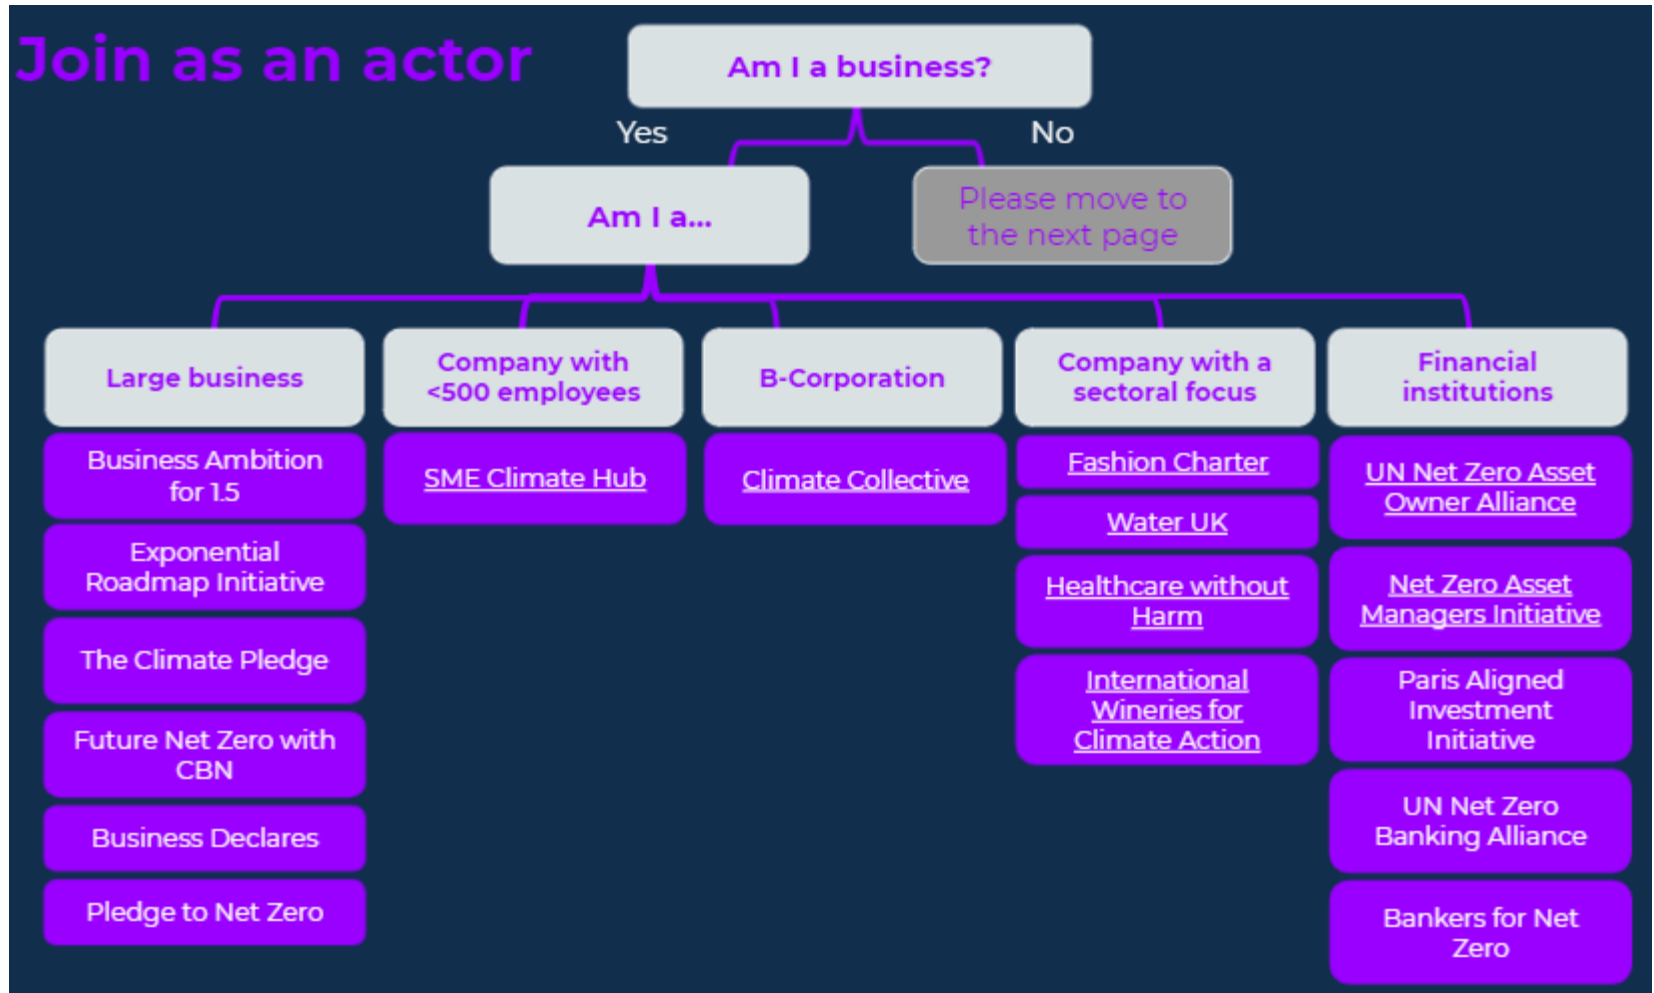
Join as an actor

Am I a business?

Yes

No

Am I a...

Please move to the next page

Large business

Business Ambition for 1.5

Exponential Roadmap Initiative

The Climate Pledge

Future Net Zero with CBN

Business Declares

Pledge to Net Zero

Company with <500 employees

SME Climate Hub

B-Corporation

Climate Collective

Company with a sectoral focus

Fashion Charter

Water UK

Healthcare without Harm

International Wineries for Climate Action

Financial institutions

UN Net Zero Asset Owner Alliance

Net Zero Asset Managers Initiative

Paris Aligned Investment Initiative

UN Net Zero Banking Alliance

Bankers for Net Zero